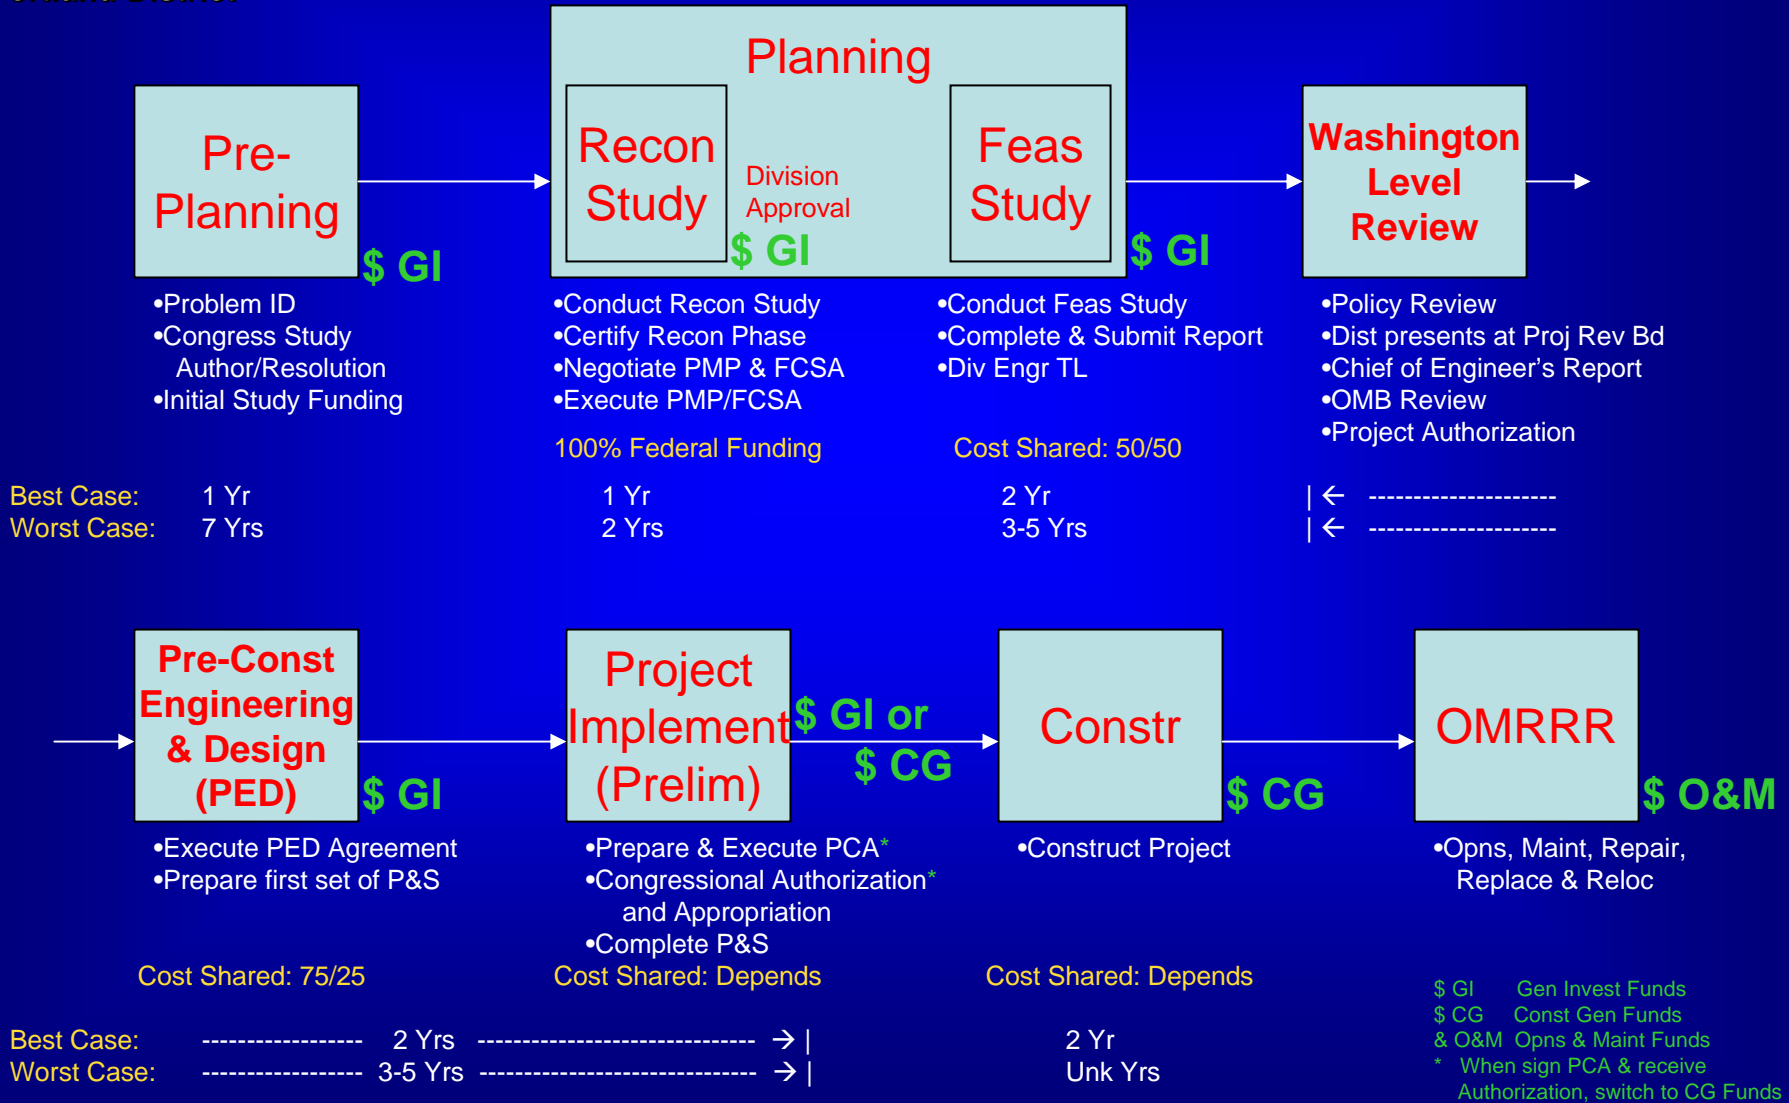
Pre-Planning

$ GI

Planning

Recon Study

Division Approval

$ GI

Feas Study

$ GI

Washington Level Review

•Problem ID
•Congress Study Author/Resolution
•Initial Study Funding

•Conduct Recon Study
•Certify Recon Phase
•Negotiate PMP & FCSA
•Execute PMP/FCSA

100% Federal Funding

•Conduct Feas Study
•Complete & Submit Report
•Div Engr TL

Cost Shared: 50/50

•Policy Review
•Dist presents at Proj Rev Bd
•Chief of Engineer's Report
•OMB Review
•Project Authorization

Best Case: 1 Yr 1 Yr 2 Yr | ← --------------------
Worst Case: 7 Yrs 2 Yrs 3-5 Yrs | ← --------------------

Pre-Const Engineering & Design (PED)

$ GI

Project Implement (Prelim)

$ GI or $ CG

Constr

$ CG

OMRRR

$ O&M

•Execute PED Agreement
•Prepare first set of P&S

Cost Shared: 75/25

•Prepare & Execute PCA*
•Congressional Authorization* and Appropriation
•Complete P&S

Cost Shared: Depends

•Construct Project

Cost Shared: Depends

•Opns, Maint, Repair, Replace & Reloc

$ GI Gen Invest Funds
$ CG Const Gen Funds
& O&M Opns & Maint Funds
* When sign PCA & receive Authorization, switch to CG Funds

Best Case: ----------------- 2 Yrs ------------------------------ → | 2 Yr
Worst Case: ----------------- 3-5 Yrs ------------------------------ → | Unk Yrs